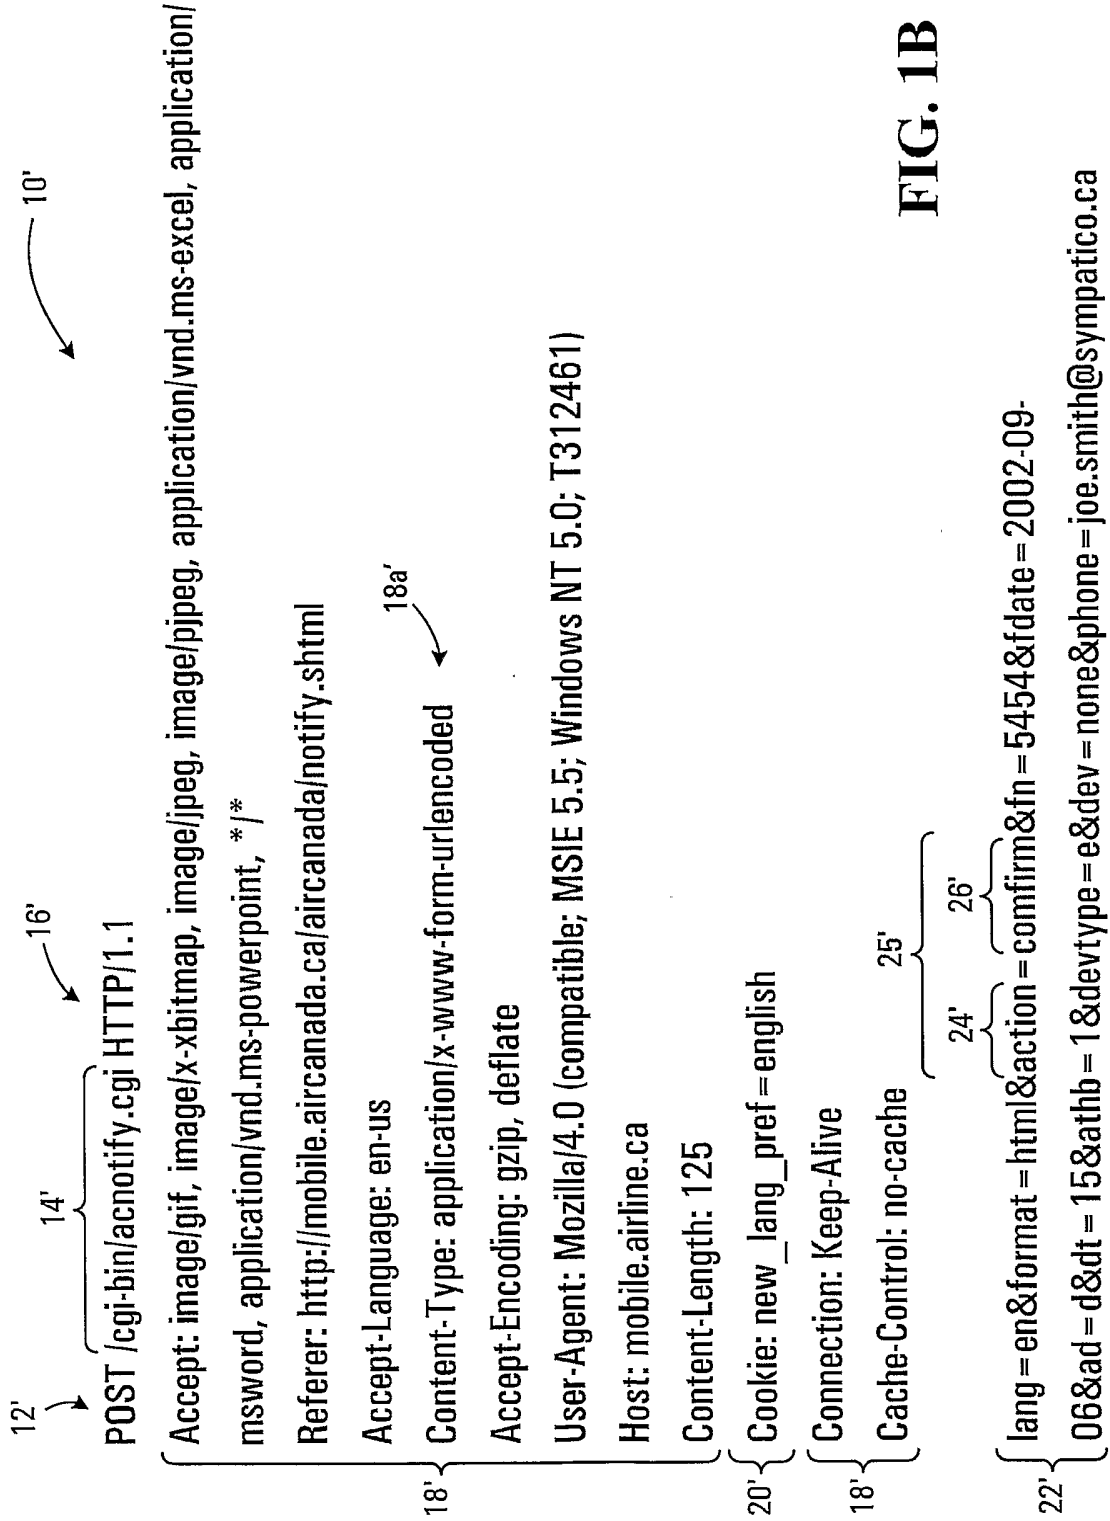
10'

12'

14'

16'

POST /cgi-bin/acnotify.cgi HTTP/1.1

Accept: image/gif, image/x-xbitmap, image/jpeg, image/pjpeg, application/vnd.ms-excel, application/msword, application/vnd.ms-powerpoint, */*

Referer: http://mobile.aircanada.ca/aircanada/notify.shtml

Accept-Language: en-us

18a'

Content-Type: application/x-www-form-urlencoded

Accept-Encoding: gzip, deflate

User-Agent: Mozilla/4.0 (compatible; MSIE 5.5; Windows NT 5.0; T312461)

Host: mobile.airline.ca

Content-Length: 125

18'

20' Cookie: new_lang_pref=english

Connection: Keep-Alive

18' Cache-Control: no-cache

25'

24'

26'

22' lang=en&format=html&action=comfirm&fn=5454&fdate=2002-09-06&ad=d&dt=15&athb=18&devtype=e&dev=none&phone=joe.smith@sympatico.ca

FIG. 1B